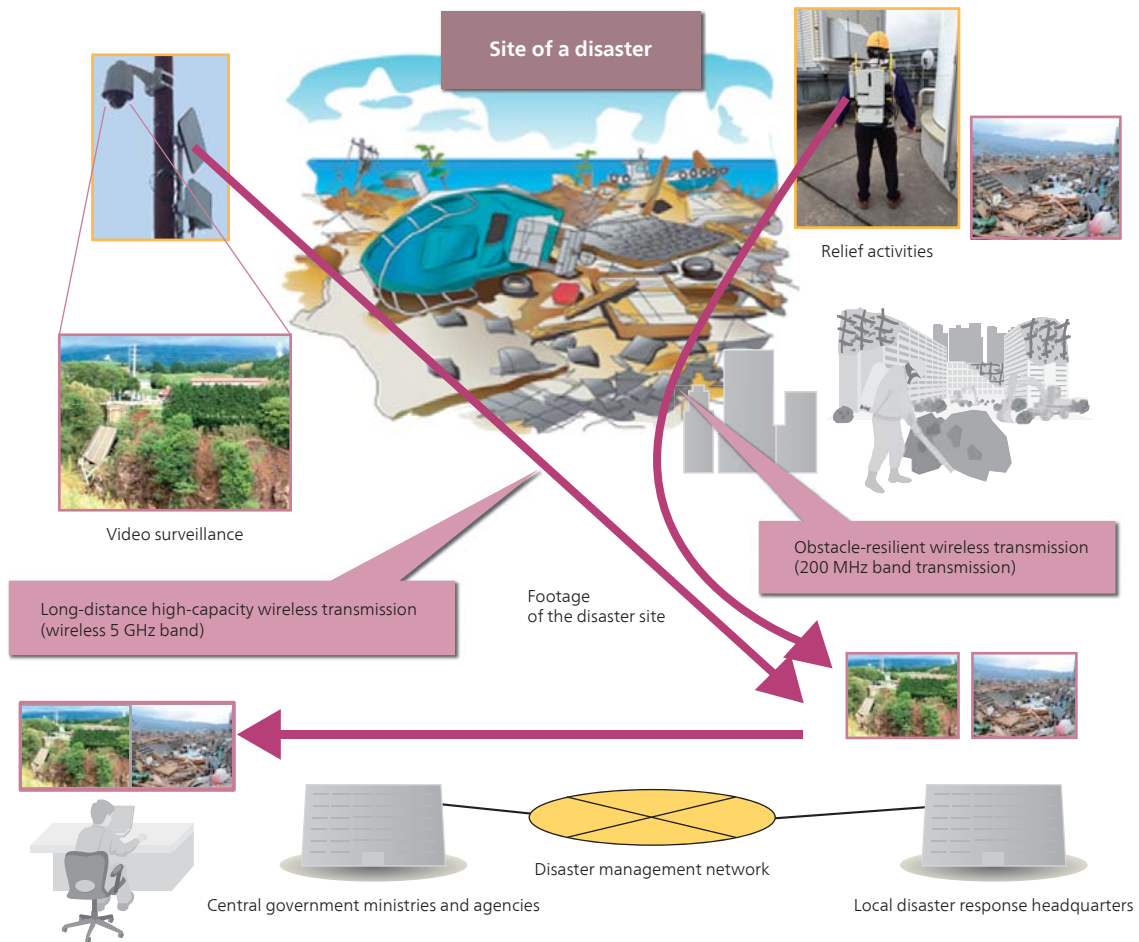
Site of a disaster

Relief activities

Video surveillance

Obstacle-resilient wireless transmission (200 MHz band transmission)

Footage of the disaster site

Long-distance high-capacity wireless transmission (wireless 5 GHz band)

Disaster management network

Central government ministries and agencies

Local disaster response headquarters